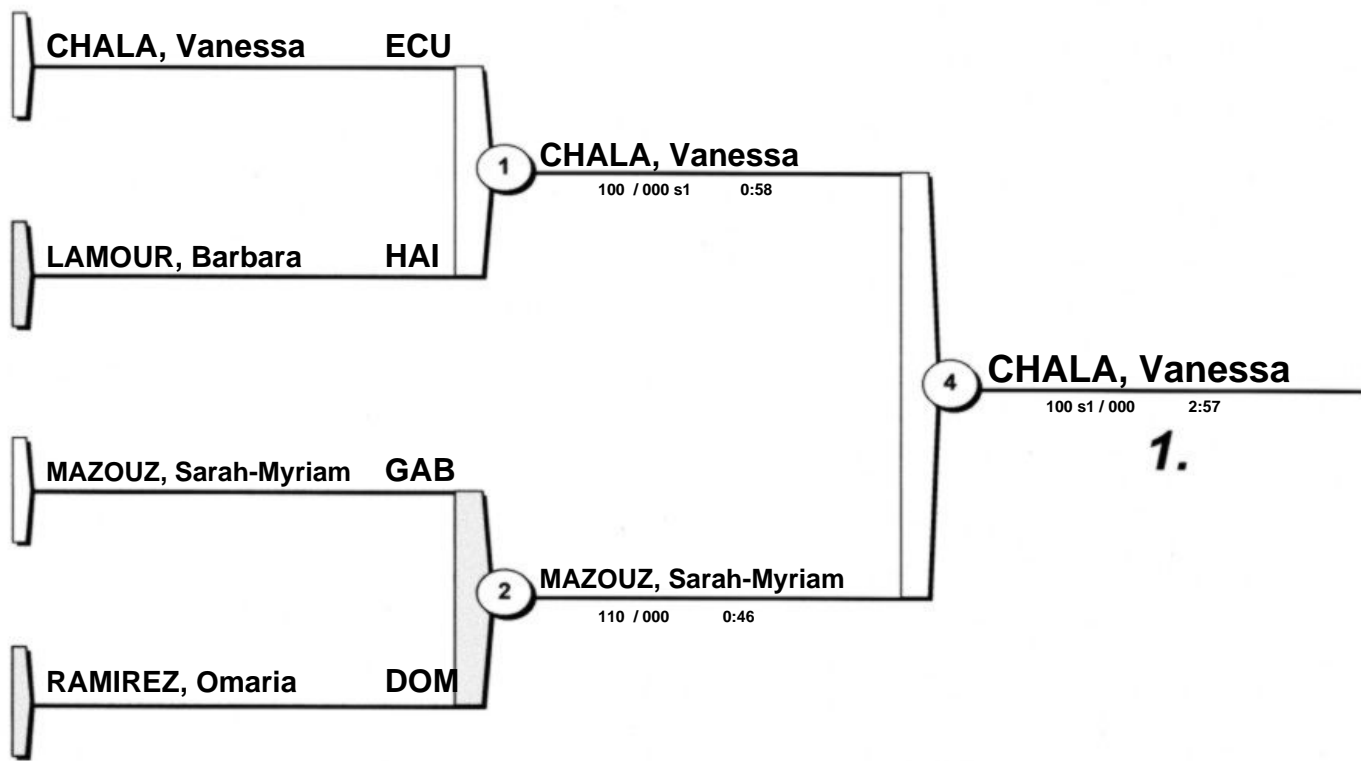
CHALA, Vanessa ECU

LAMOUR, Barbara HAI

1

CHALA, Vanessa
100 / 000 s1 0:58

MAZOUZ, Sarah-Myriam GAB

RAMIREZ, Omaria DOM

2

MAZOUZ, Sarah-Myriam
110 / 000 0:46

4

CHALA, Vanessa
100 s1 / 000 2:57

1.